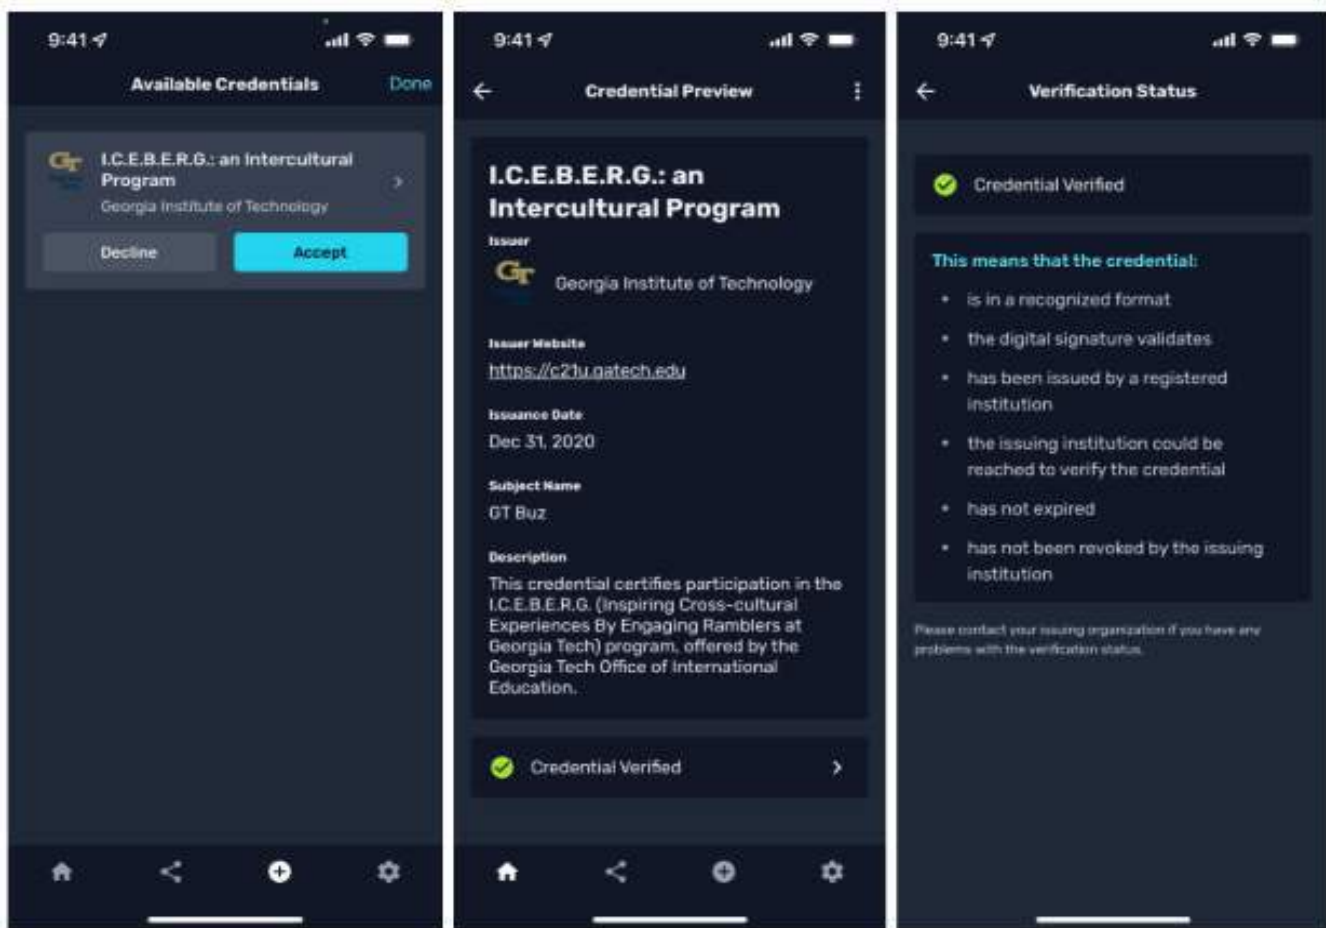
9:41

Available Credentials

Done

I.C.E.B.E.R.G.: an Intercultural Program

Georgia Institute of Technology

Decline

Accept

9:41

Credential Preview

I.C.E.B.E.R.G.: an Intercultural Program

Issuer

Georgia Institute of Technology

Issuer Website

https://c21u.gatech.edu

Issuance Date

Dec 31, 2020

Subject Name

GT Buz

Description

This credential certifies participation in the I.C.E.B.E.R.G. (Inspiring Cross-cultural Experiences By Engaging Ramblers at Georgia Tech) program, offered by the Georgia Tech Office of International Education.

Credential Verified

9:41

Verification Status

Credential Verified

This means that the credential:

- is in a recognized format
- the digital signature validates
- has been issued by a registered institution
- the issuing institution could be reached to verify the credential
- has not expired
- has not been revoked by the issuing institution

Please contact your issuing organization if you have any problems with the verification status.